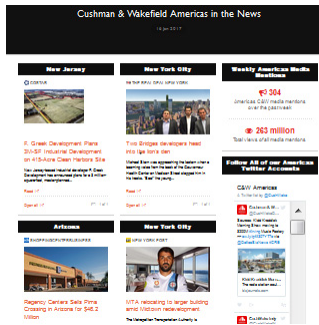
Cushman & Wakefield Americas in the News

14 Jan 2017

New Jersey

NJ.COM

R. Clark Development Plans 3M-SF Industrial Development on 415-Acre Clean Harbors Site

New Jersey-based industrial developer R. Clark Development has announced plans to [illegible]

Read >

Special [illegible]

New York City

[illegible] NEW YORK

Two Bridges development heads into high-tech era

Michael Stern was approaching the bottom when a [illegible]

Read >

Special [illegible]

Weekly American Media Mentions

304

Americas C&W media mentions over the past week

263 million

Total views of all media mentions

Follow All of our Americas Twitter Accounts

C&W Americas

Arizona

SHOPPINGCENTERBUSINESS

Regency Centers Sells Pima Crossing in Arizona for $46.2 Million

New York City

NEW YORK POST

MTA relocating to larger building amid Midtown redevelopment

The Metropolitan Transportation Authority is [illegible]